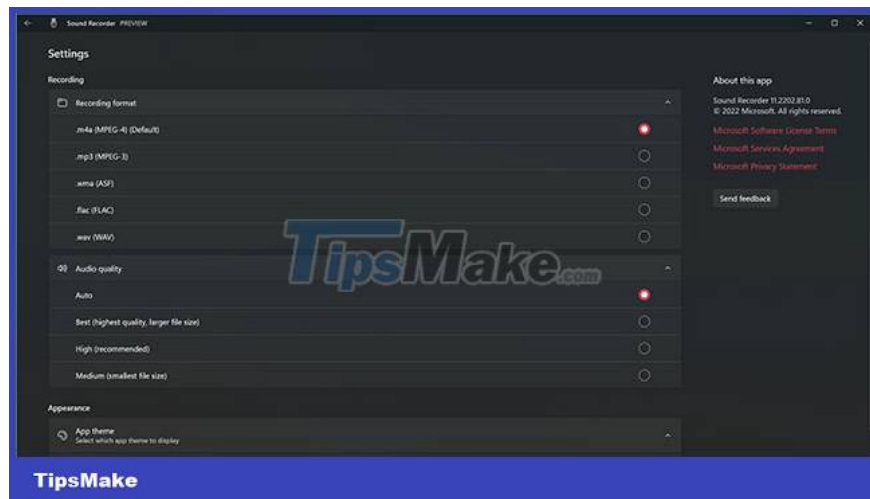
Sound Recorder PREVIEW

Settings

Recording

Recording format

.m4a (MPEG-4) (Default)

.mp3 (MPEG-3)

.wma (ASF)

.flac (FLAC)

.wav (WAV)

Audio quality

Auto

Best (highest quality, larger file size)

High (recommended)

Medium (smallest file size)

Appearance

App theme
Select which app theme to display

About this app

Sound Recorder 11.2202.81.0
© 2022 Microsoft. All rights reserved.

Microsoft Software License Terms

Microsoft Services Agreement

Microsoft Privacy Statement

Send feedback

TipsMake.com

TipsMake